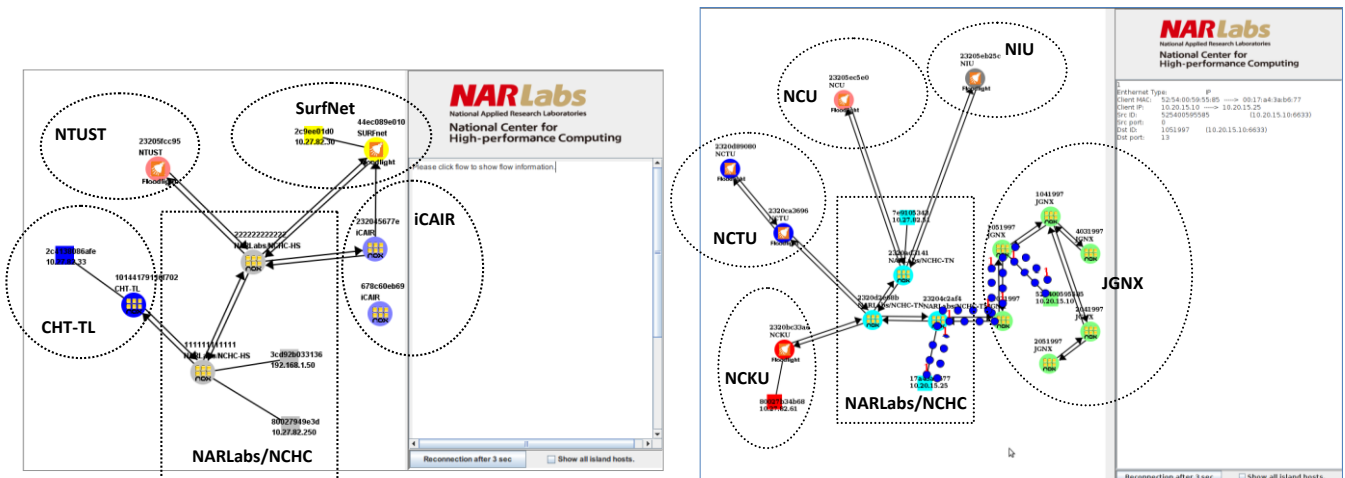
NTUST

23205fcc95
NTUST
Floodlight

SurfNet

2c9ee01d0
10.27.82.30

44ec089e010
SURFnet
Floodlight

iCAIR

232045677e
iCAIR
NOX

678c60eb69
iCAIR
NOX

2c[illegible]086afe
10.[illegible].33

10144179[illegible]702
CHT-TL

CHT-TL

222222222222
NARLabs/NCHC-HS
NOX

111111111111
NARLabs/NCHC-HS
NOX

3cd92b033136
192.168.1.50

80027949e3d
10.27.82.250

NARLabs/NCHC

NARLabs
National Applied Research Laboratories
National Center for High-performance Computing

Please click flow to show flow information.

Reconnection after 3 sec

Show all island hosts.

NCU

23205ec5e0
NCU
Floodlight

NIU

23205eb25c
NIU
Floodlight

2320d89000
NCTU
Floodlight

2320ca3696
NCTU
Floodlight

NCTU

7e9105342
10.27.82.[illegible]

2320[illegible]141
NARLabs/NCHC-TN

2320d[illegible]0b
NARLabs/NCHC-TN

232040c2af4
NARLabs/NCHC-TN

2320bc33a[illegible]
NCKU
Floodlight

NCKU

80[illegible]34b68
10.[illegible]2.61

17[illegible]77
10.20.15.25

NARLabs/NCHC

1041997
JGNX

1051997
JGNX

4031997
JGNX

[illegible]1997

33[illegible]00595585
10.20.15.10

2041997
JGNX

2051997
JGNX

JGNX

NARLabs
National Applied Research Laboratories
National Center for High-performance Computing

1
Ethernet Type: IP
Client MAC: 52:54:00:59:55:85 ---> 00:17:a4:3a:b6:77
Client IP: 10.20.15.10 ---> 10.20.15.25
Src ID: 525400595585 (10.20.15.10:6633)
Src port: 0
Dst ID: 1051997 (10.20.15.10:6633)
Dst port: 13

Reconnection after 3 sec

Show all island hosts.